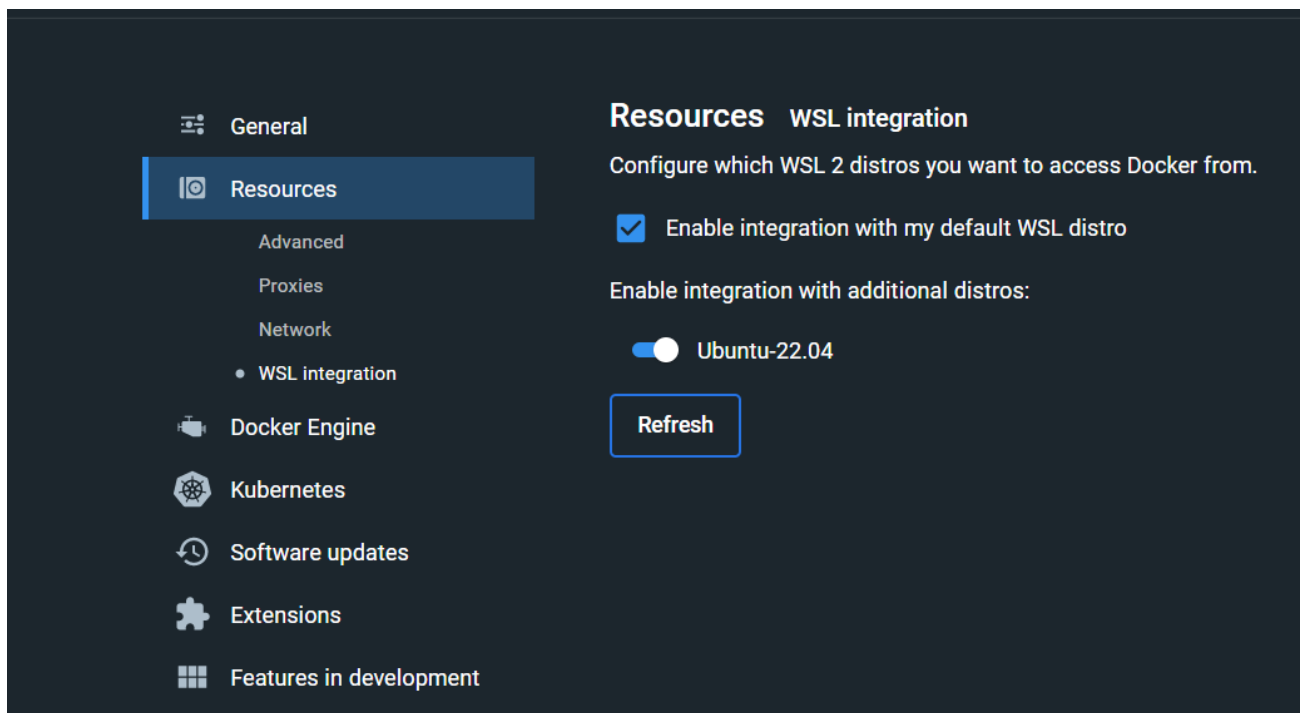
General

Resources

Advanced

Proxies

Network

WSL integration

Docker Engine

Kubernetes

Software updates

Extensions

Features in development

Resources WSL integration

Configure which WSL 2 distros you want to access Docker from.

Enable integration with my default WSL distro

Enable integration with additional distros:

Ubuntu-22.04

Refresh